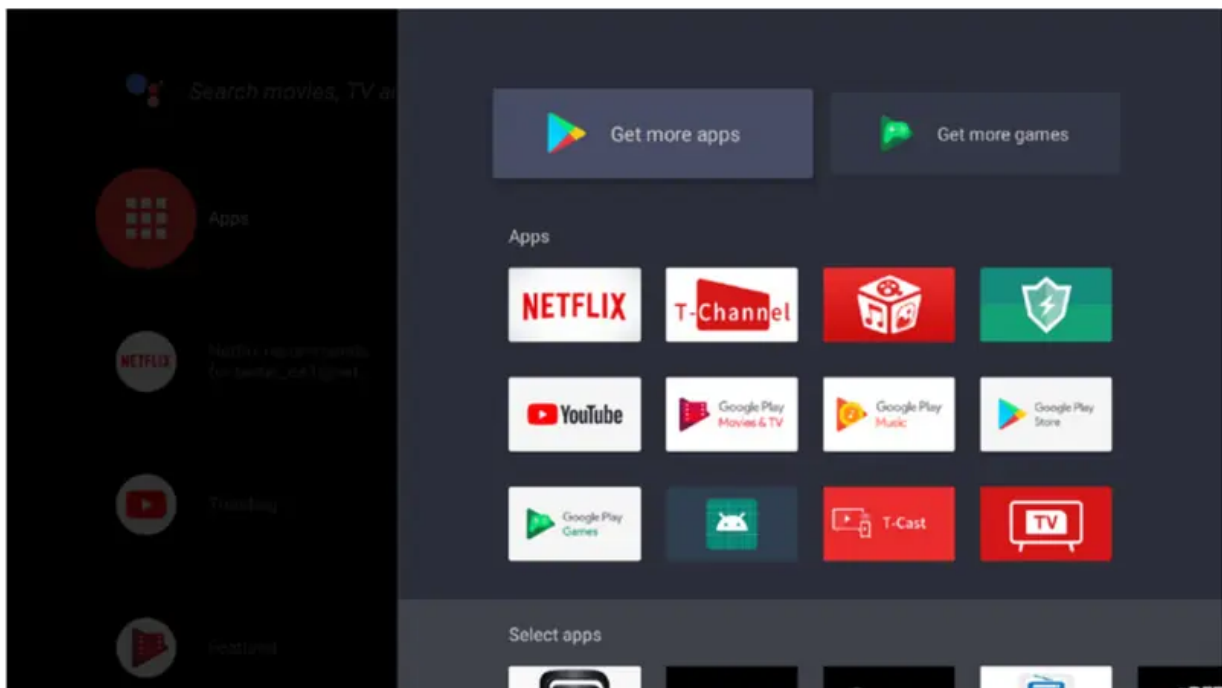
Search movies, TV a

Apps

NETFLIX

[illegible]

Trending

Featured

Get more apps

Get more games

Apps

NETFLIX

T-Channel

YouTube

Google Play Movies & TV

Google Play Music

Google Play Store

Google Play Games

T-Cast

TV

Select apps